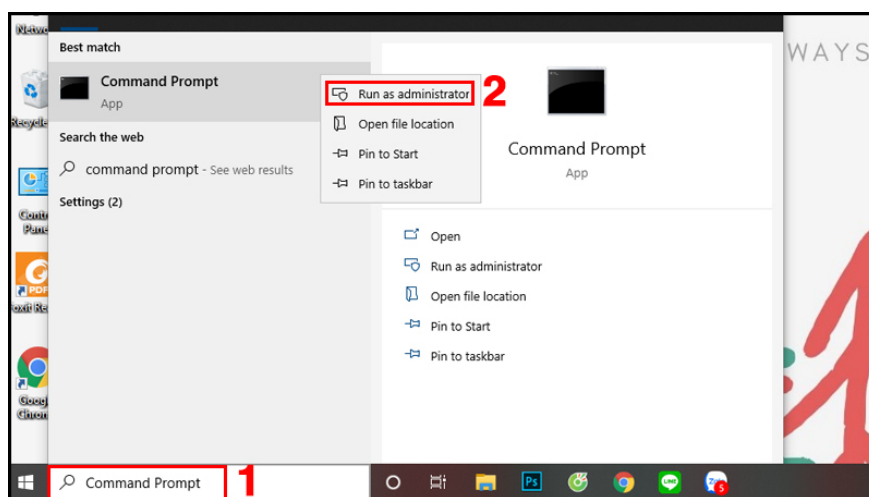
Netwo

Recycle

Contr Pane

PDF oxit Re

Goog Chro

Best match

Command Prompt

App

Search the web

command prompt - See web results

Settings (2)

Run as administrator

Open file location

Pin to Start

Pin to taskbar

2

WAYS

Command Prompt

App

Open

Run as administrator

Open file location

Pin to Start

Pin to taskbar

Command Prompt

1